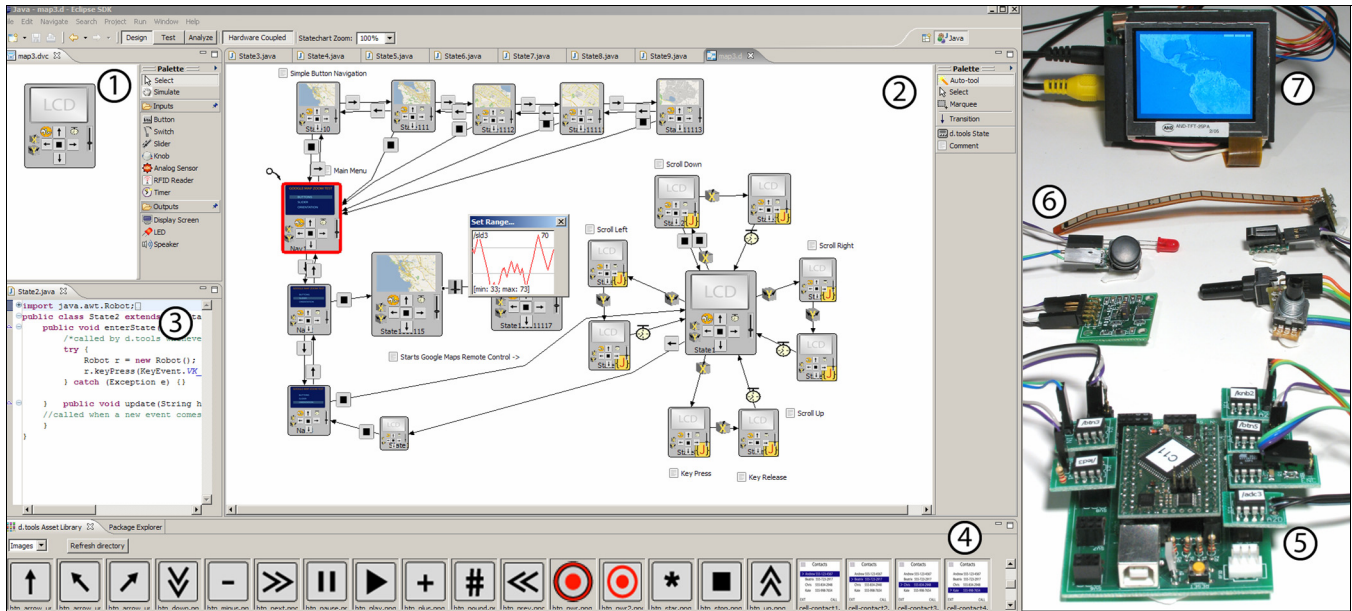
Java - map3.d - Eclipse SDK
File Edit Navigate Search Project Run Window Help
Design Test Analyze Hardware Coupled Statechart Zoom: 100%
Java
map3.dvc
①
LCD
Palette
Select
Simulate
Inputs
Button
Switch
Slider
Knob
Analog Sensor
RFID Reader
Timer
Outputs
Display Screen
LED
Speaker
State3.java State4.java State5.java State6.java State7.java State8.java State9.java map3.d
②
Simple Button Navigation
State10 State1111 State1112 State1111 State11113
Main Menu
Nav1
Set Range...
/sld3
70
[min: 33; max: 73]
State1115 State1111117
Starts Google Maps Remote Control ->
Nav
Nav
State
Scroll Down
Scroll Left
Scroll Right
LCD
LCD
LCD
LCD
LCD
LCD
State1
Scroll Up
LCD
LCD
Key Press
Key Release
Palette
Auto-tool
Select
Marquee
Transition
d.tools State
Comment
State2.java
③
import java.awt.Robot;
public class State2 extends
public void enterState
/*called by d.tools
try {
Robot r = new Robot();
r.keyPress(KeyEvent.VK_
} catch (Exception e) {}
}
public void update(String
//called when a new event comes
}
}
d.tools Asset Library Package Explorer
Images Refresh directory
④
btn_arrow_u btn_arrow_u btn_arrow_u btn_down.pn btn_minus.pn btn_next.pnc btn_pause.pr btn_play.png btn_plus.png btn_pound.pr btn_prev.pnc btn_pwr.png btn_pwr2.pn btn_star.png btn_stop.png btn_up.png cell-contact1 cell-contact2 cell-contact3 cell-contact4
Contacts
⑦
⑥
⑤